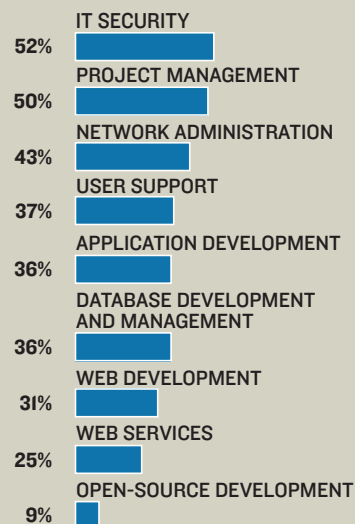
IT SECURITY
52%
PROJECT MANAGEMENT
50%
NETWORK ADMINISTRATION
43%
USER SUPPORT
37%
APPLICATION DEVELOPMENT
36%
DATABASE DEVELOPMENT AND MANAGEMENT
36%
WEB DEVELOPMENT
31%
WEB SERVICES
25%
OPEN-SOURCE DEVELOPMENT
9%